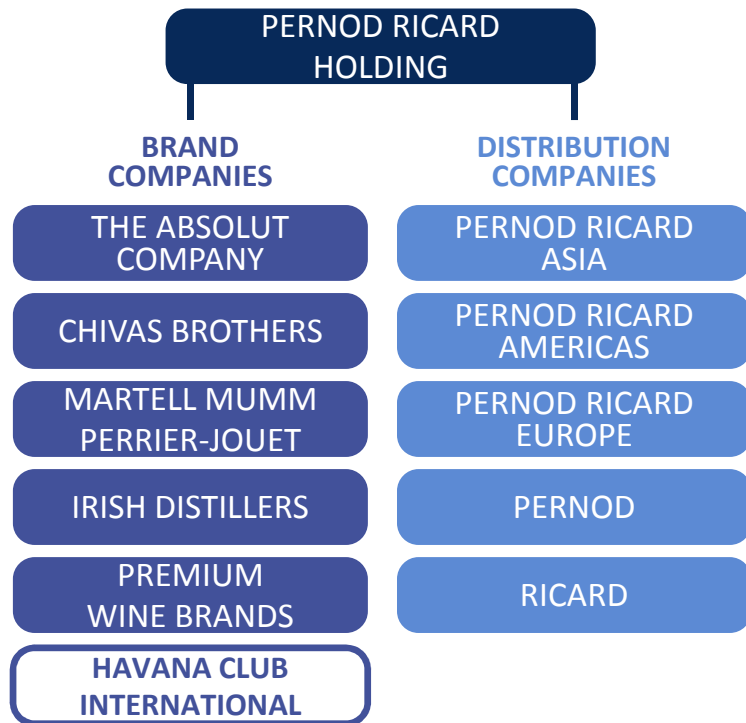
PERNOD RICARD HOLDING

BRAND COMPANIES

THE ABSOLUT COMPANY

CHIVAS BROTHERS

MARTELL MUMM PERRIER-JOUET

IRISH DISTILLERS

PREMIUM WINE BRANDS

HAVANA CLUB INTERNATIONAL

DISTRIBUTION COMPANIES

PERNOD RICARD ASIA

PERNOD RICARD AMERICAS

PERNOD RICARD EUROPE

PERNOD

RICARD